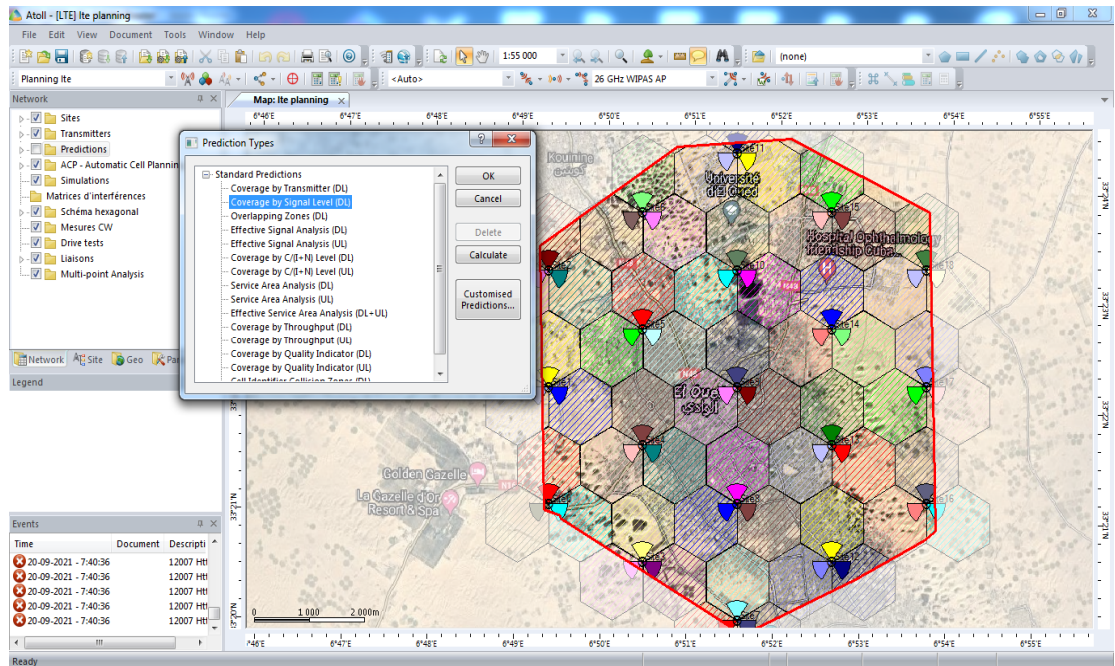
Atoll - [LTE] lte planning

File Edit View Document Tools Window Help

1:55 000

(none)

Planning lte

<Auto>

26 GHz WIPAS AP

Network

Sites
Transmitters
Predictions
ACP - Automatic Cell Planning
Simulations
Matrices d'interférences
Schéma hexagonal
Mesures CW
Drive tests
Liaisons
Multi-point Analysis

Network Site Geo Par

Legend

Events

| Time | Document | Descripti |
|---|---|---|
| 20-09-2021 - 7:40:36 | | 12007 Htt |
| 20-09-2021 - 7:40:36 | | 12007 Htt |
| 20-09-2021 - 7:40:36 | | 12007 Htt |
| 20-09-2021 - 7:40:36 | | 12007 Htt |
| 20-09-2021 - 7:40:36 | | 12007 Htt |

Map: lte planning

6°46'E 6°47'E 6°48'E 6°49'E 6°50'E 6°51'E 6°52'E 6°53'E 6°54'E 6°55'E

Prediction Types

Standard Predictions
Coverage by Transmitter (DL)
Coverage by Signal Level (DL)
Overlapping Zones (DL)
Effective Signal Analysis (DL)
Effective Signal Analysis (UL)
Coverage by C/(I+N) Level (DL)
Coverage by C/(I+N) Level (UL)
Service Area Analysis (DL)
Service Area Analysis (UL)
Effective Service Area Analysis (DL+UL)
Coverage by Throughput (DL)
Coverage by Throughput (UL)
Coverage by Quality Indicator (DL)
Coverage by Quality Indicator (UL)
Cell Identifier Collision Zones (DL)

OK
Cancel
Delete
Calculate
Customised Predictions...

Kouinine
Université d'El Oued
Hospital Ophthalmology friendship Cuba
El Oued
الوادي
Golden Gazelle
La Gazelle d'or Resort & Spa

0 1 000 2 000m

Ready